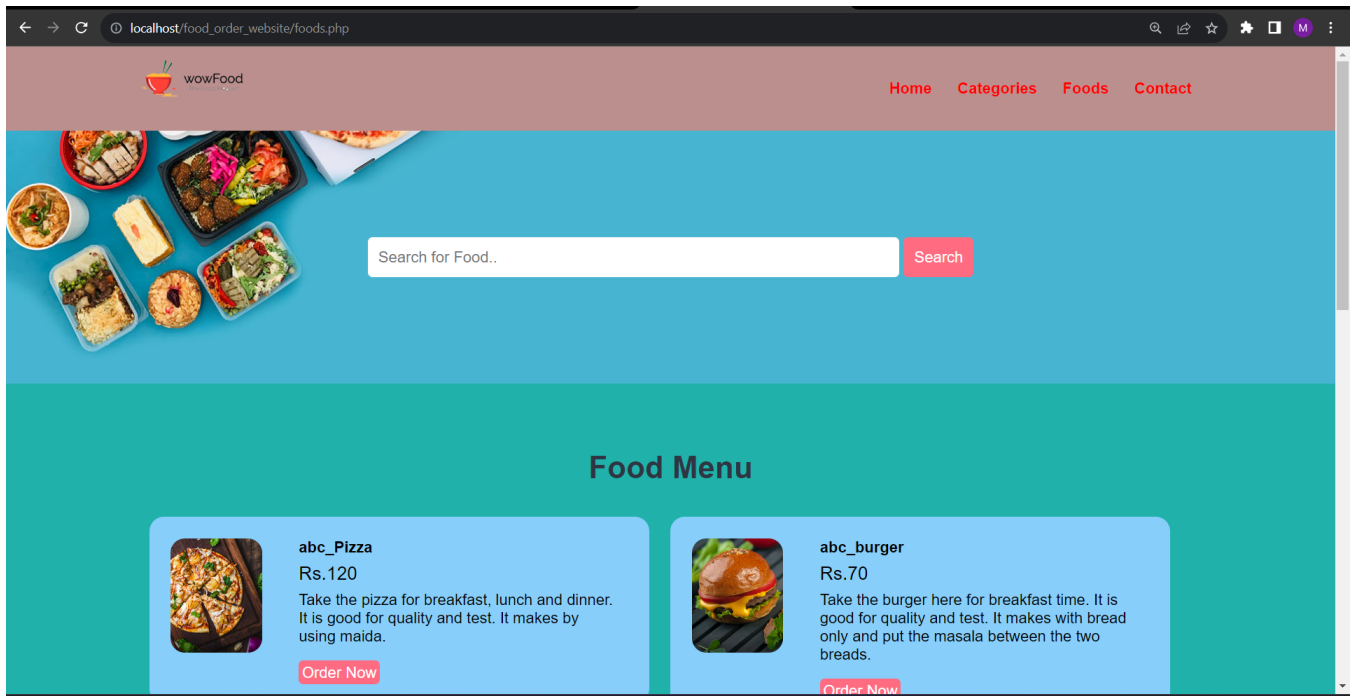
localhost/food_order_website/foods.php

M

wowFood

Home Categories Foods Contact

Search for Food..

Search

Food Menu

abc_Pizza

Rs.120

Take the pizza for breakfast, lunch and dinner. It is good for quality and test. It makes by using maida.

Order Now

abc_burger

Rs.70

Take the burger here for breakfast time. It is good for quality and test. It makes with bread only and put the masala between the two breads.

Order Now